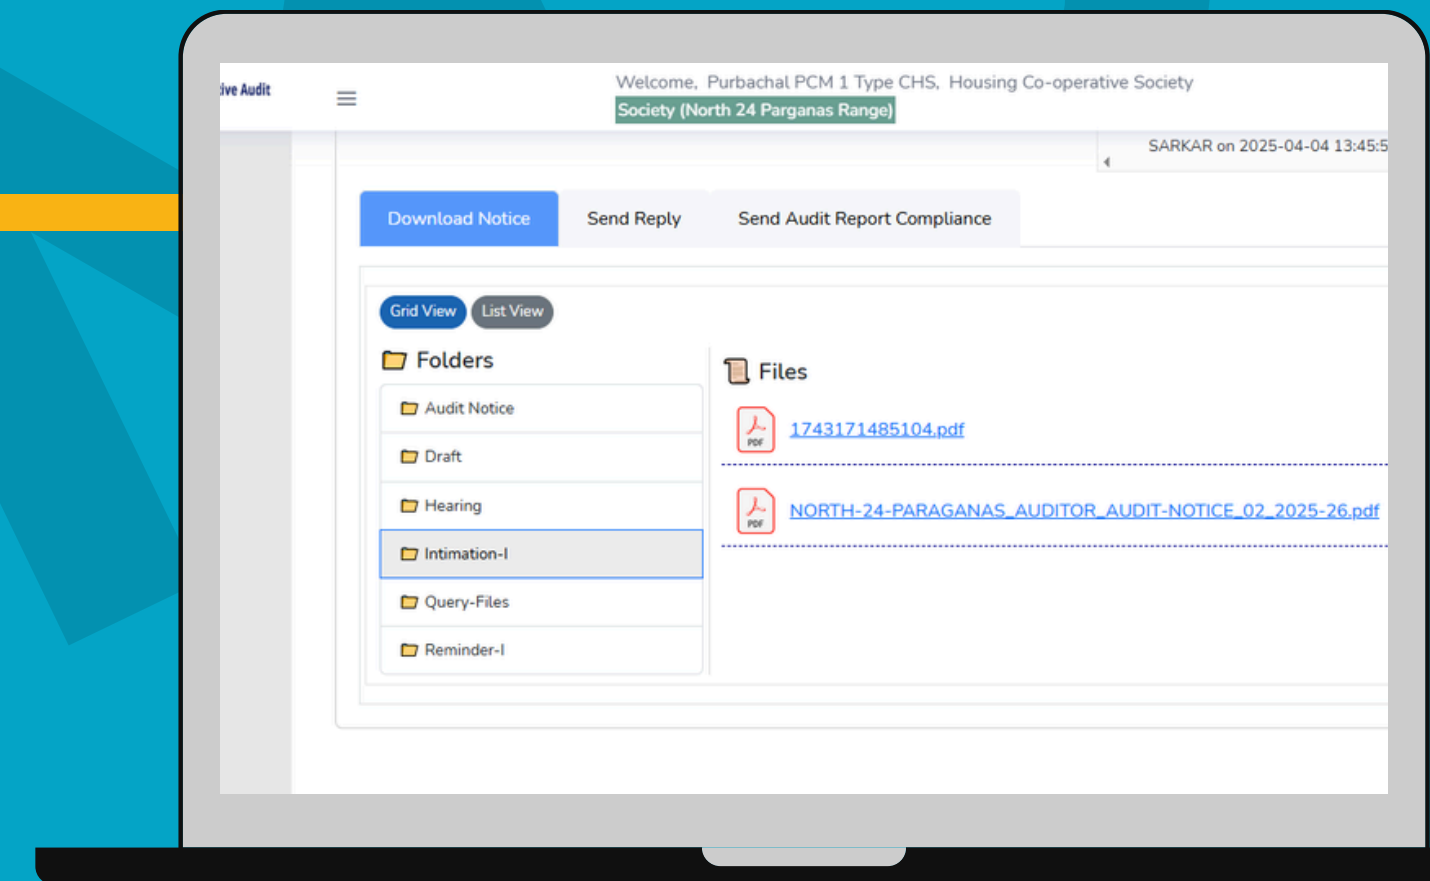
ive Audit

Welcome, Purbachal PCM 1 Type CHS, Housing Co-operative Society
Society (North 24 Parganas Range)

SARKAR on 2025-04-04 13:45:5

Download Notice
Send Reply
Send Audit Report Compliance

Grid View
List View

Folders

Audit Notice
Draft
Hearing
Intimation-I
Query-Files
Reminder-I

Files

PDF
1743171485104.pdf

PDF
NORTH-24-PARAGANAS_AUDITOR_AUDIT-NOTICE_02_2025-26.pdf